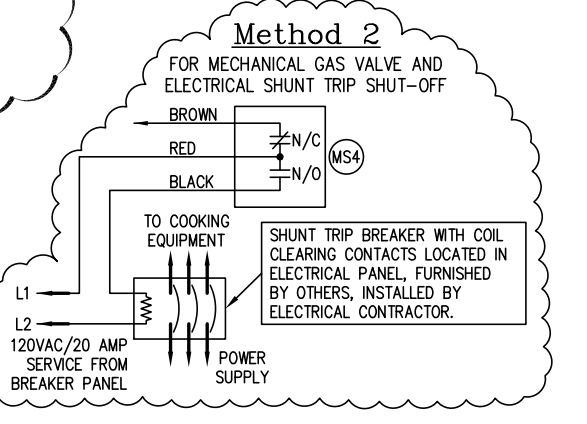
Method 2

FOR MECHANICAL GAS VALVE AND ELECTRICAL SHUNT TRIP SHUT-OFF

BROWN

RED

BLACK

N/C

N/O

MS4

TO COOKING EQUIPMENT

SHUNT TRIP BREAKER WITH COIL CLEARING CONTACTS LOCATED IN ELECTRICAL PANEL, FURNISHED BY OTHERS, INSTALLED BY ELECTRICAL CONTRACTOR.

L1

L2

120VAC/20 AMP SERVICE FROM BREAKER PANEL

POWER SUPPLY